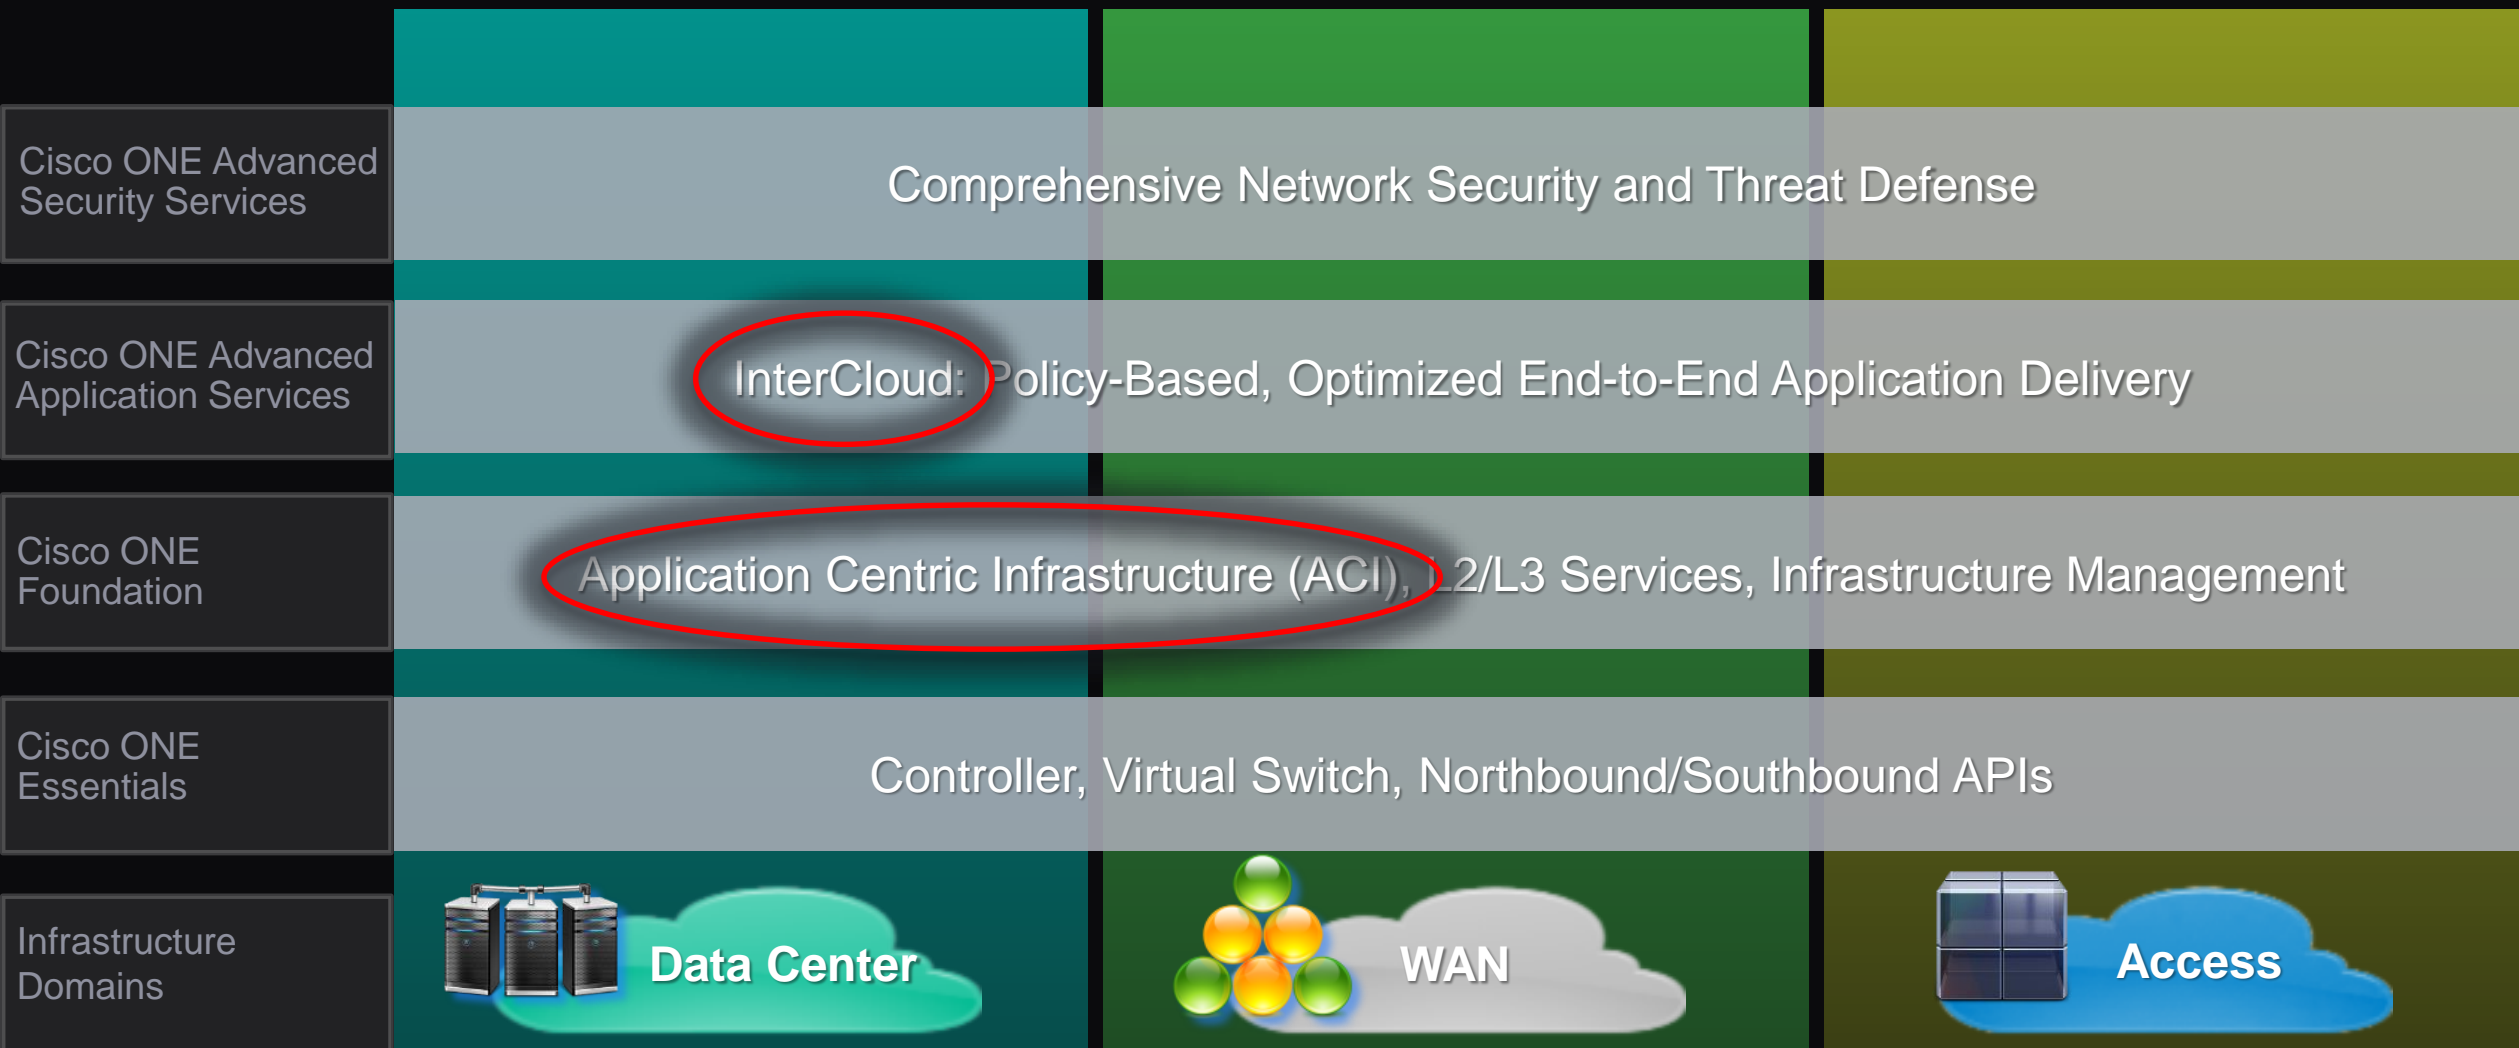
Cisco ONE Advanced Security Services

Comprehensive Network Security and Threat Defense

Cisco ONE Advanced Application Services

InterCloud: Policy-Based, Optimized End-to-End Application Delivery

Cisco ONE Foundation

Application Centric Infrastructure (ACI), L2/L3 Services, Infrastructure Management

Cisco ONE Essentials

Controller, Virtual Switch, Northbound/Southbound APIs

Infrastructure Domains

Data Center

WAN

Access